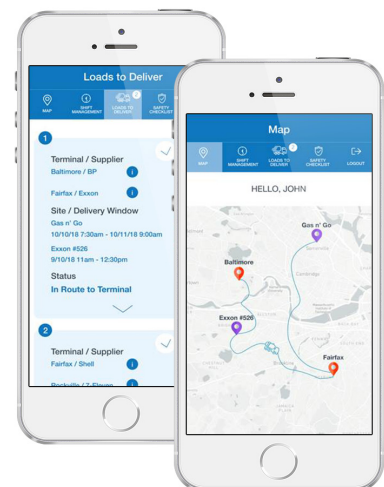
Loads to Deliver

MAP
SHIFT MANAGEMENT
LOADS TO DELIVER
SAFETY CHECKLIST

1

Terminal / Supplier
Baltimore / BP
Fairfax / Exxon

Site / Delivery Window
Gas n' Go
10/10/18 7:30am - 10/11/18 9:00am
Exxon #526
9/10/18 11am - 12:30pm

Status
In Route to Terminal

2

Terminal / Supplier
Fairfax / Shell
Rockville / 7-Eleven

Map

MAP
SHIFT MANAGEMENT
LOADS TO DELIVER
SAFETY CHECKLIST
LOGOUT

HELLO, JOHN

Gas n' Go
Baltimore
Exxon #526
Fairfax